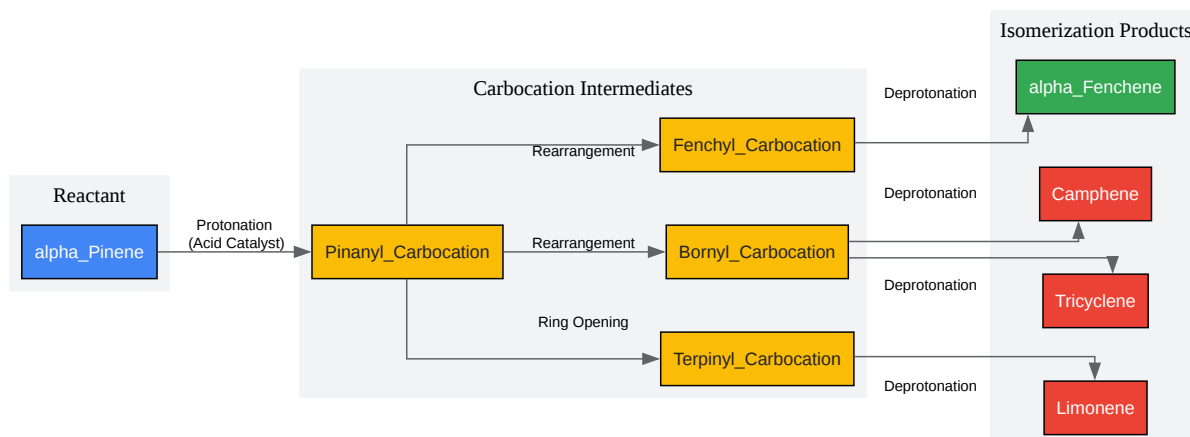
Reactant

alpha_Pinene

Protonation
(Acid Catalyst)

Carbocation Intermediates

Pinanyl_Carbocation

Rearrangement

Fenchyl_Carbocation

Rearrangement

Bornyl_Carbocation

Ring Opening

Terpinyl_Carbocation

Deprotonation

Deprotonation

Deprotonation

Deprotonation

Isomerization Products

alpha_Fenchene

Camphene

Tricyclene

Limonene